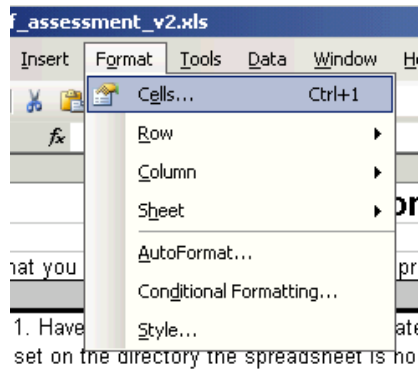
f_assessment_v2.xls

Insert Format Tools Data Window H

Cells... Ctrl+1
Row
Column
Sheet
AutoFormat...
Conditional Formatting...
Style...

fx

or

hat you pr

1. Have ate

set on the directory the spreadsheet is ho